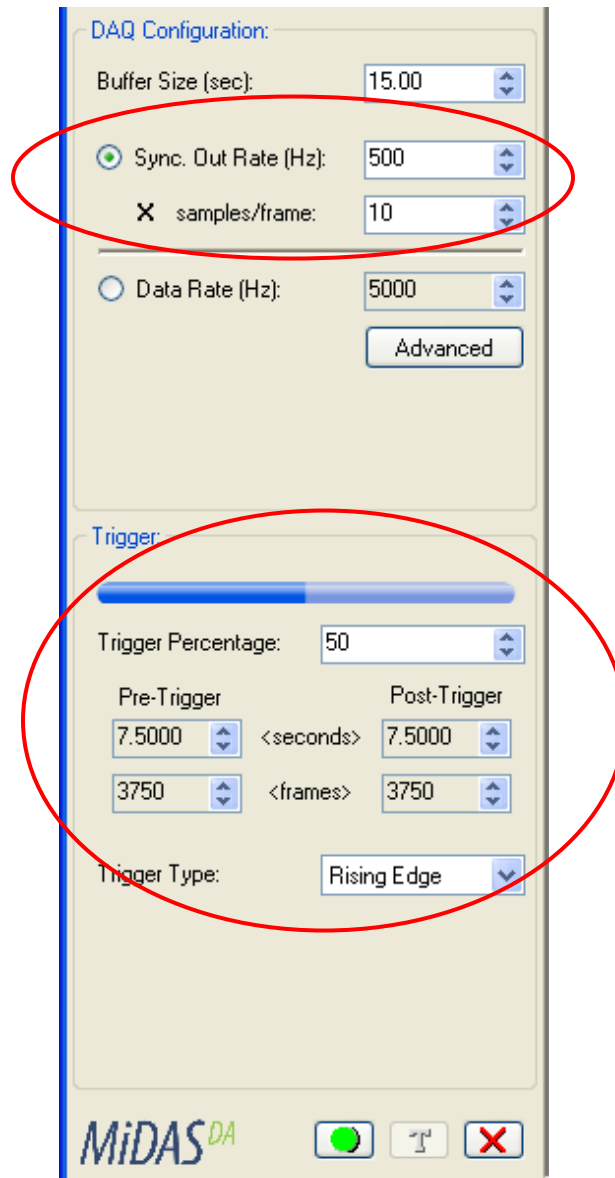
DAQ Configuration:

Buffer Size (sec): 15.00

Sync. Out Rate (Hz): 500

X samples/frame: 10

Data Rate (Hz): 5000

Advanced

Trigger:

Trigger Percentage: 50

Pre-Trigger

Post-Trigger

7.5000 <seconds> 7.5000

3750 <frames> 3750

Trigger Type: Rising Edge

MiDAS$^{DA}$

T